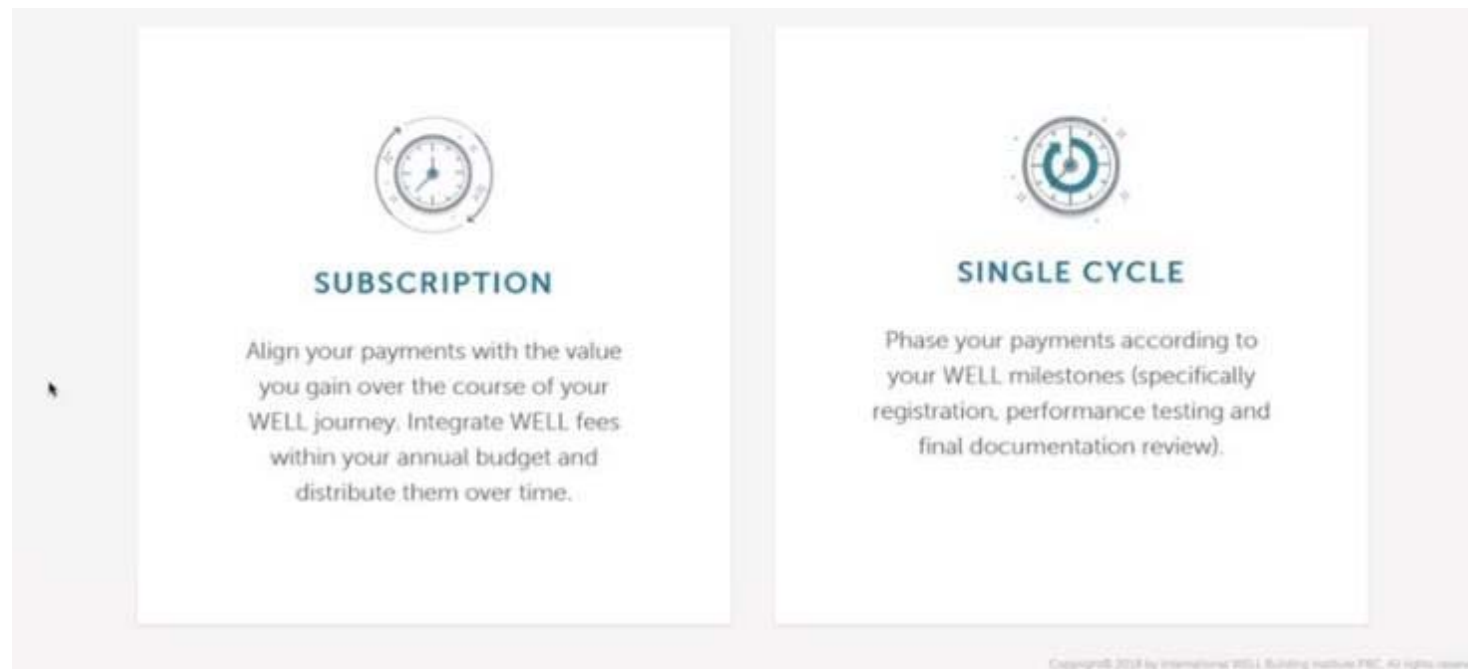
SUBSCRIPTION

Align your payments with the value you gain over the course of your WELL journey. Integrate WELL fees within your annual budget and distribute them over time.

SINGLE CYCLE

Phase your payments according to your WELL milestones (specifically registration, performance testing and final documentation review).

Copyright© 2018 by International WELL Building Institute PBC. All rights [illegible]